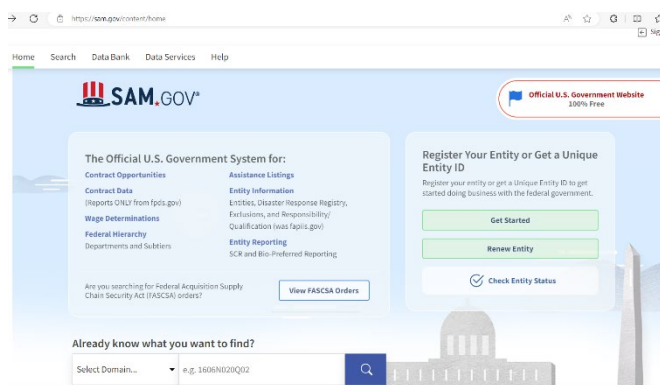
https://sam.gov/content/home

Sig

Home Search Data Bank Data Services Help

SAM.GOV®

Official U.S. Government Website
100% Free

The Official U.S. Government System for:

Contract Opportunities

Contract Data
(Reports ONLY from fpds.gov)

Wage Determinations

Federal Hierarchy
Departments and Subtiers

Assistance Listings

Entity Information
Entities, Disaster Response Registry, Exclusions, and Responsibility/ Qualification (was fapiis.gov)

Entity Reporting
SCR and Bio-Preferred Reporting

Are you searching for Federal Acquisition Supply Chain Security Act (FASCSA) orders?

View FASCSA Orders

Register Your Entity or Get a Unique Entity ID

Register your entity or get a Unique Entity ID to get started doing business with the federal government.

Get Started

Renew Entity

Check Entity Status

Already know what you want to find?

Select Domain...

e.g. 1606N020Q02